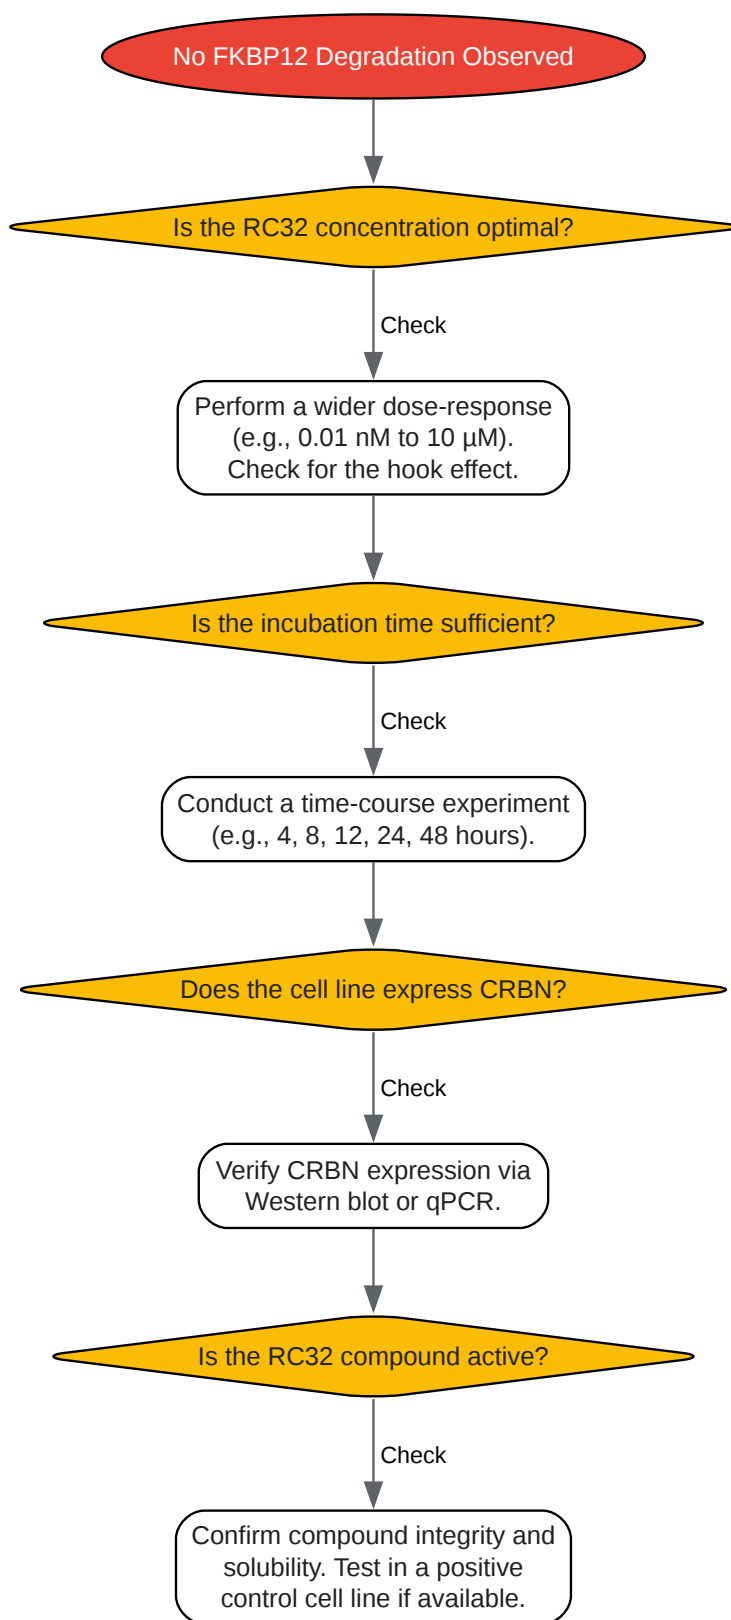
No FKBP12 Degradation Observed

Is the RC32 concentration optimal?

Check

Perform a wider dose-response (e.g., 0.01 nM to 10 µM). Check for the hook effect.

Is the incubation time sufficient?

Check

Conduct a time-course experiment (e.g., 4, 8, 12, 24, 48 hours).

Does the cell line express CRBN?

Check

Verify CRBN expression via Western blot or qPCR.

Is the RC32 compound active?

Check

Confirm compound integrity and solubility. Test in a positive control cell line if available.